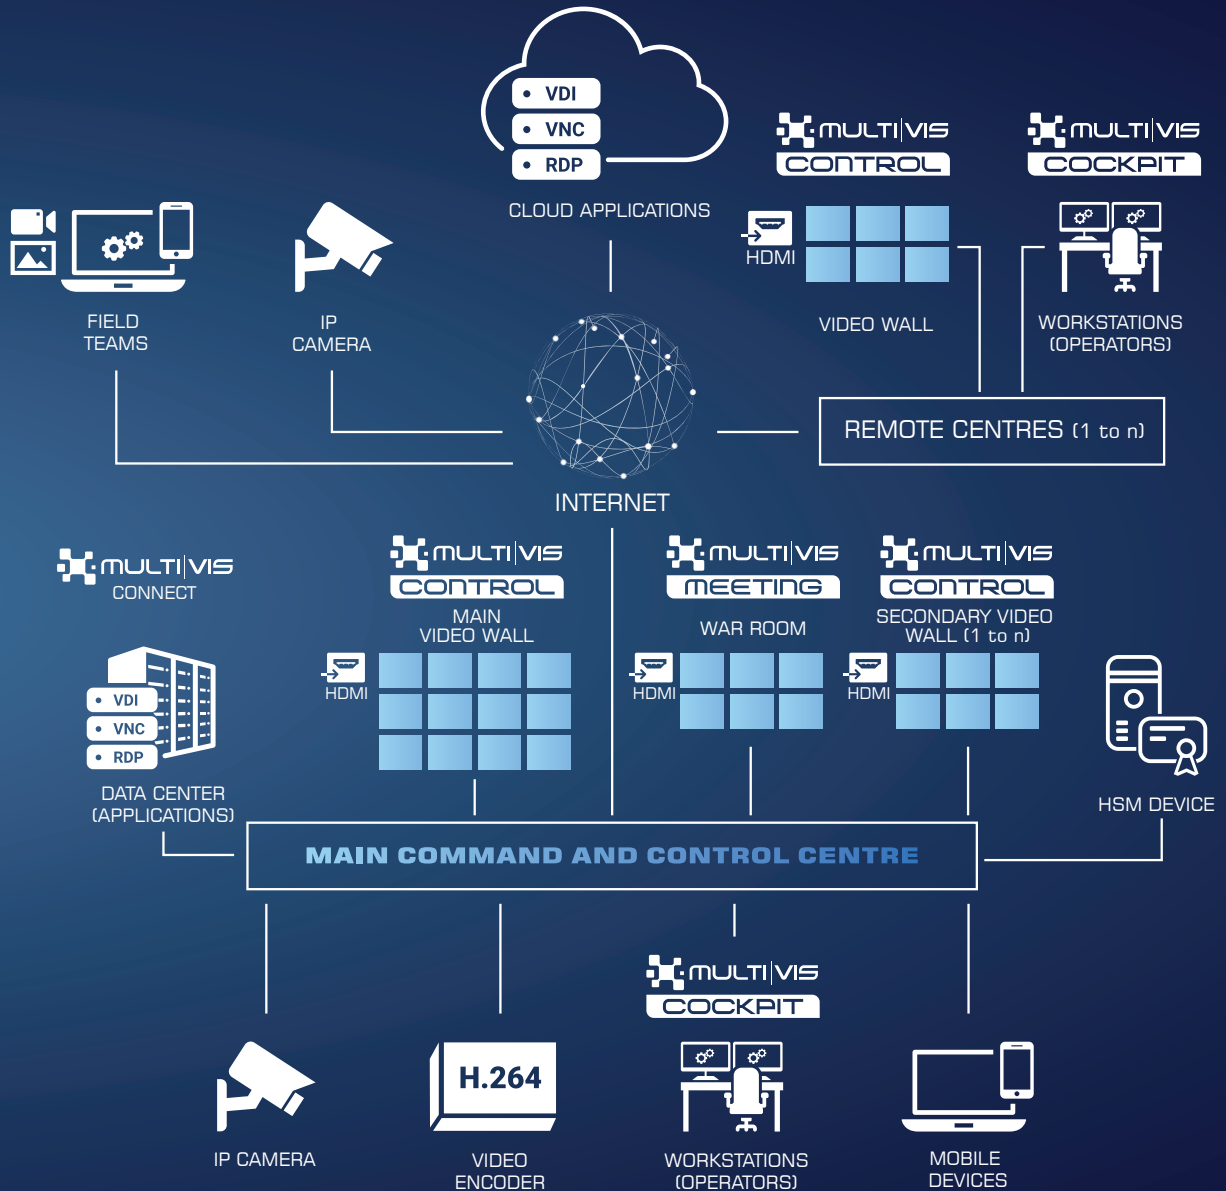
VDI
VNC
RDP
CLOUD APPLICATIONS

MULTI|VIS
CONTROL

MULTI|VIS
COCKPIT

HDMI

VIDEO WALL

WORKSTATIONS
(OPERATORS)

FIELD
TEAMS

IP
CAMERA

REMOTE CENTRES (1 to n)

INTERNET

MULTI|VIS
CONNECT

MULTI|VIS
CONTROL
MAIN
VIDEO WALL

MULTI|VIS
MEETING
WAR ROOM

MULTI|VIS
CONTROL
SECONDARY VIDEO
WALL (1 to n)

HDMI
HDMI
HDMI

VDI
VNC
RDP
DATA CENTER
(APPLICATIONS)

HSM DEVICE

MAIN COMMAND AND CONTROL CENTRE

MULTI|VIS
COCKPIT

H.264

IP CAMERA

VIDEO
ENCODER

WORKSTATIONS
(OPERATORS)

MOBILE
DEVICES